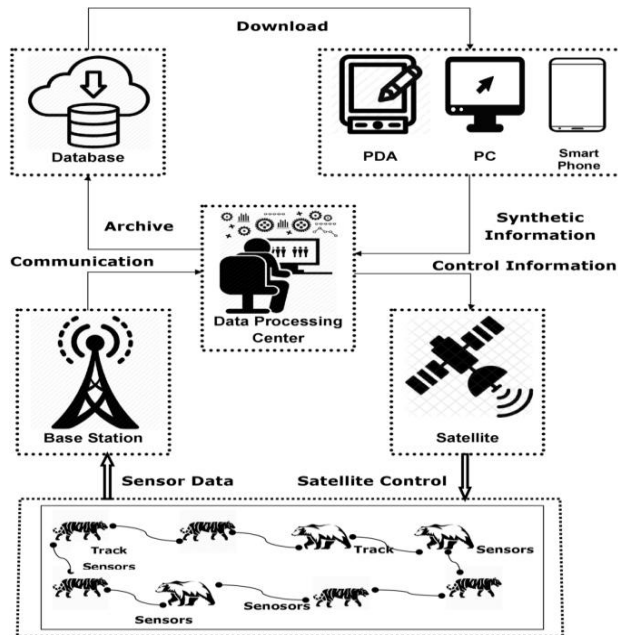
Download

Database

PDA

PC

Smart Phone

Archive

Synthetic Information

Communication

Control Information

Data Processing Center

Base Station

Satellite

Sensor Data

Satellite Control

Track Sensors

Track

Sensors

Sensors

Senosors